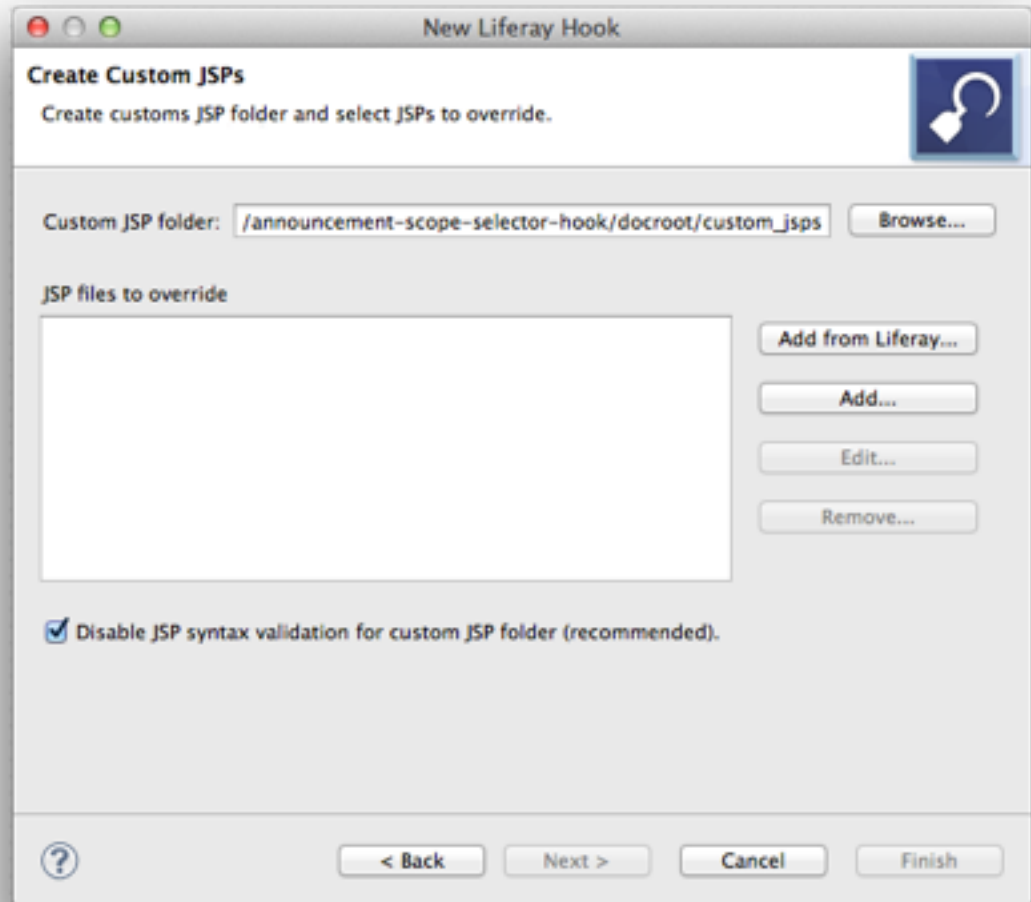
New Liferay Hook

Create Custom JSPs

Create customs JSP folder and select JSPs to override.

Custom JSP folder: /announcement-scope-selector-hook/docroot/custom_jsps Browse...

JSP files to override

Add from Liferay...

Add...

Edit...

Remove...

Disable JSP syntax validation for custom JSP folder (recommended).

?

< Back

Next >

Cancel

Finish